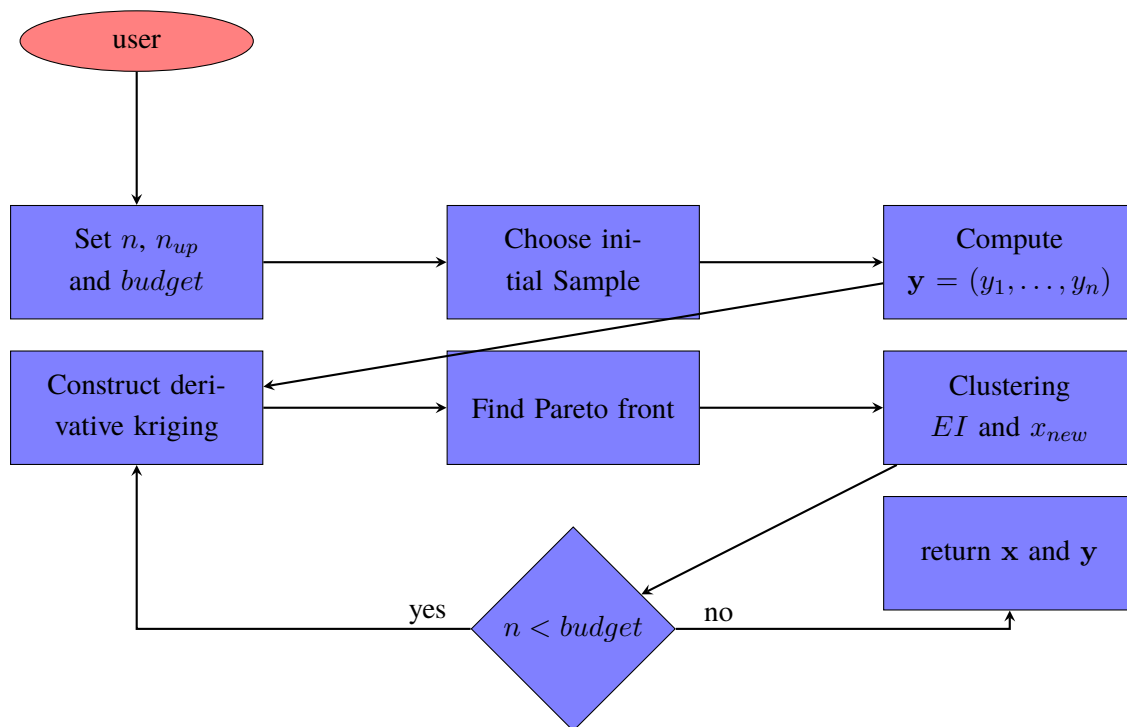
user

Set $n$, $n_{up}$ and $budget$

Choose initial Sample

Compute $\mathbf{y} = (y_1, \ldots, y_n)$

Construct derivative kriging

Find Pareto front

Clustering $EI$ and $x_{new}$

return $\mathbf{x}$ and $\mathbf{y}$

yes

$n < budget$

no